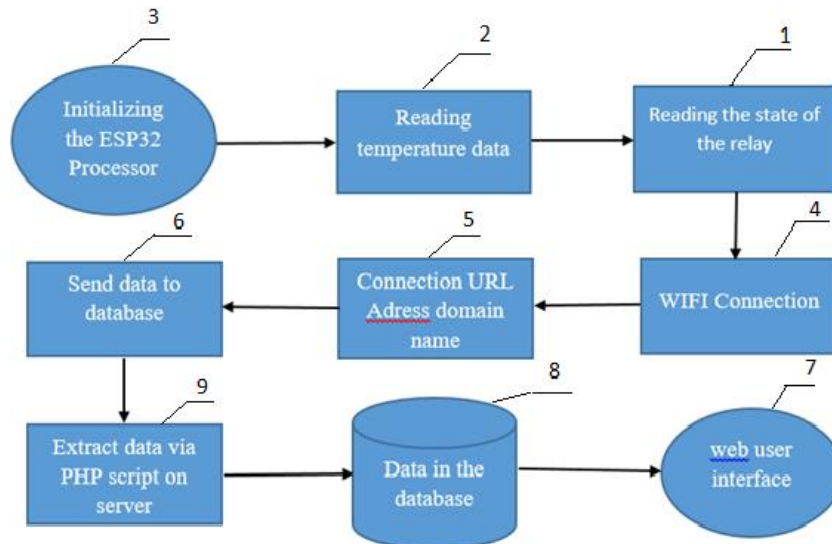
3
Initializing the ESP32 Processor

2
Reading temperature data

1
Reading the state of the relay

4
WIFI Connection

5
Connection URL Adress domain name

6
Send data to database

9
Extract data via PHP script on server

8
Data in the database

7
web user interface